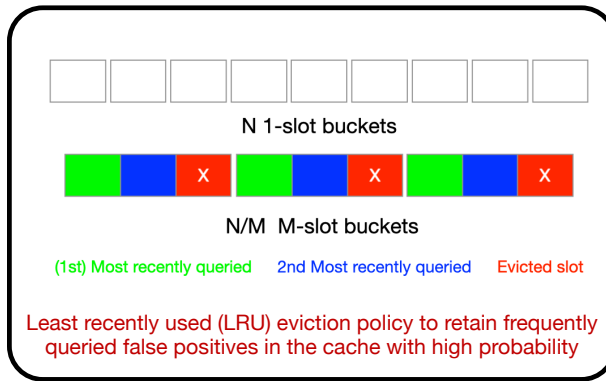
N 1-slot buckets

X X X

N/M M-slot buckets

(1st) Most recently queried 2nd Most recently queried Evicted slot

Least recently used (LRU) eviction policy to retain frequently queried false positives in the cache with high probability